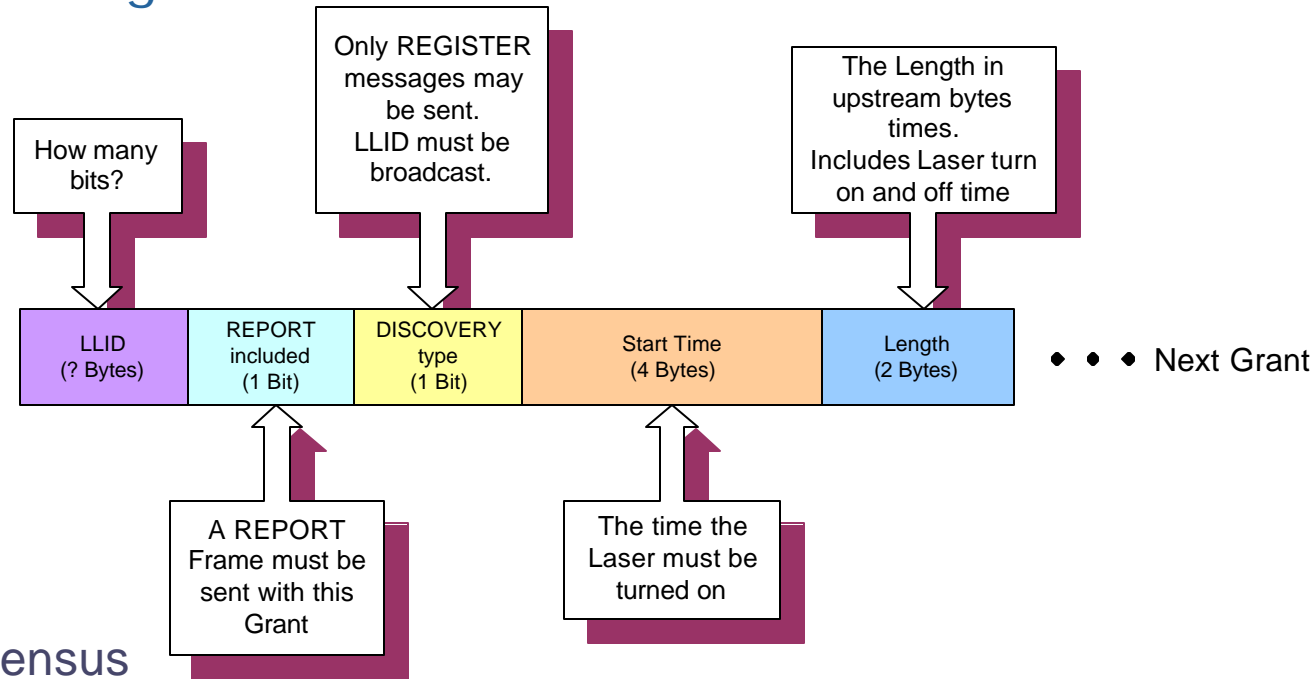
How many bits?

Only REGISTER messages may be sent. LLID must be broadcast.

The Length in upstream bytes times. Includes Laser turn on and off time

| LLID (? Bytes) | REPORT included (1 Bit) | DISCOVERY type (1 Bit) | Start Time (4 Bytes) | Length (2 Bytes) |
|---|---|---|---|---|

Next Grant

A REPORT Frame must be sent with this Grant

The time the Laser must be turned on

ensus